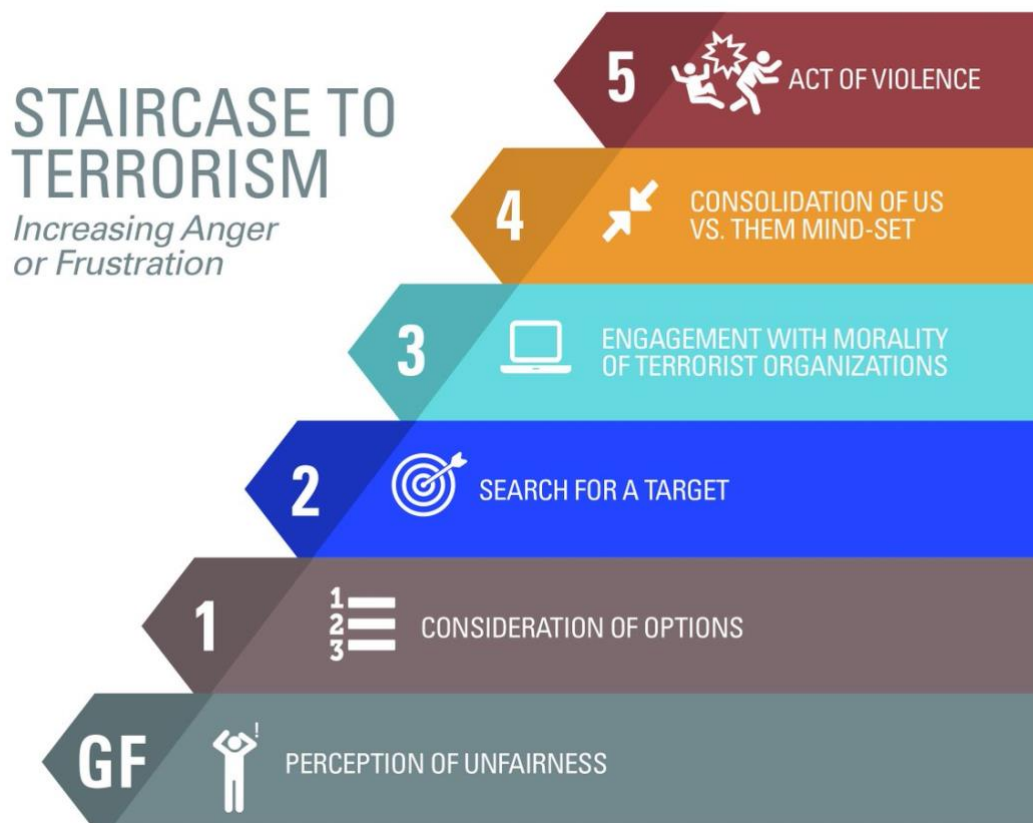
STAIRCASE TO TERRORISM
Increasing Anger or Frustration

5 ACT OF VIOLENCE

4 CONSOLIDATION OF US VS. THEM MIND-SET

3 ENGAGEMENT WITH MORALITY OF TERRORIST ORGANIZATIONS

2 SEARCH FOR A TARGET

1 1 2 3 CONSIDERATION OF OPTIONS

GF ! PERCEPTION OF UNFAIRNESS